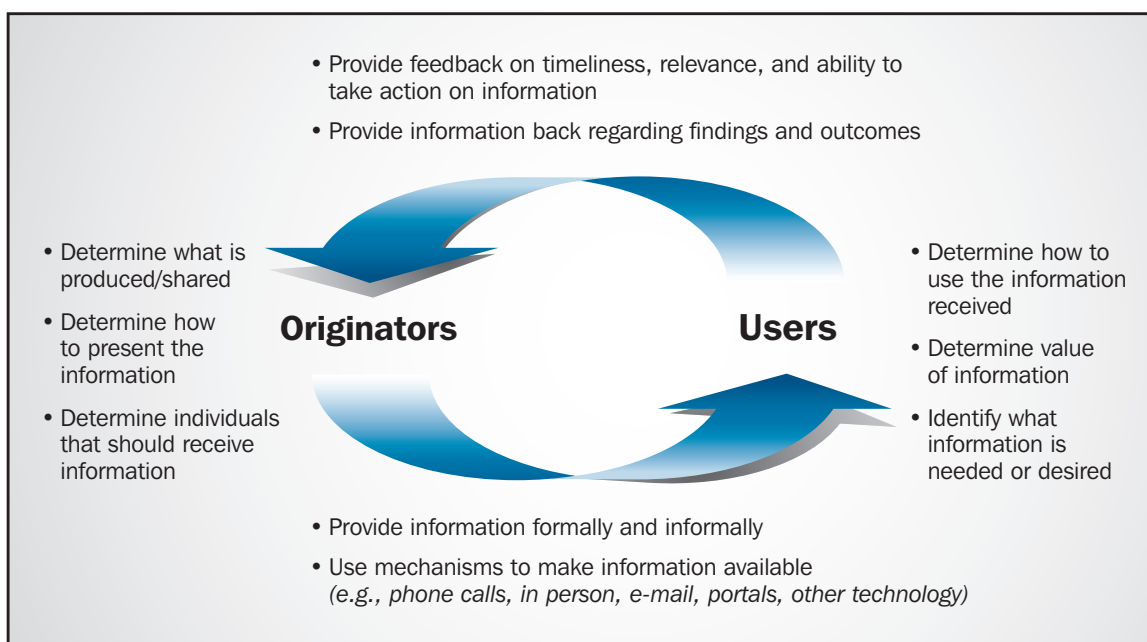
• Provide feedback on timeliness, relevance, and ability to take action on information

• Provide information back regarding findings and outcomes

• Determine what is produced/shared

• Determine how to present the information

• Determine individuals that should receive information

Originators

Users

• Determine how to use the information received

• Determine value of information

• Identify what information is needed or desired

• Provide information formally and informally

• Use mechanisms to make information available *(e.g., phone calls, in person, e-mail, portals, other technology)*